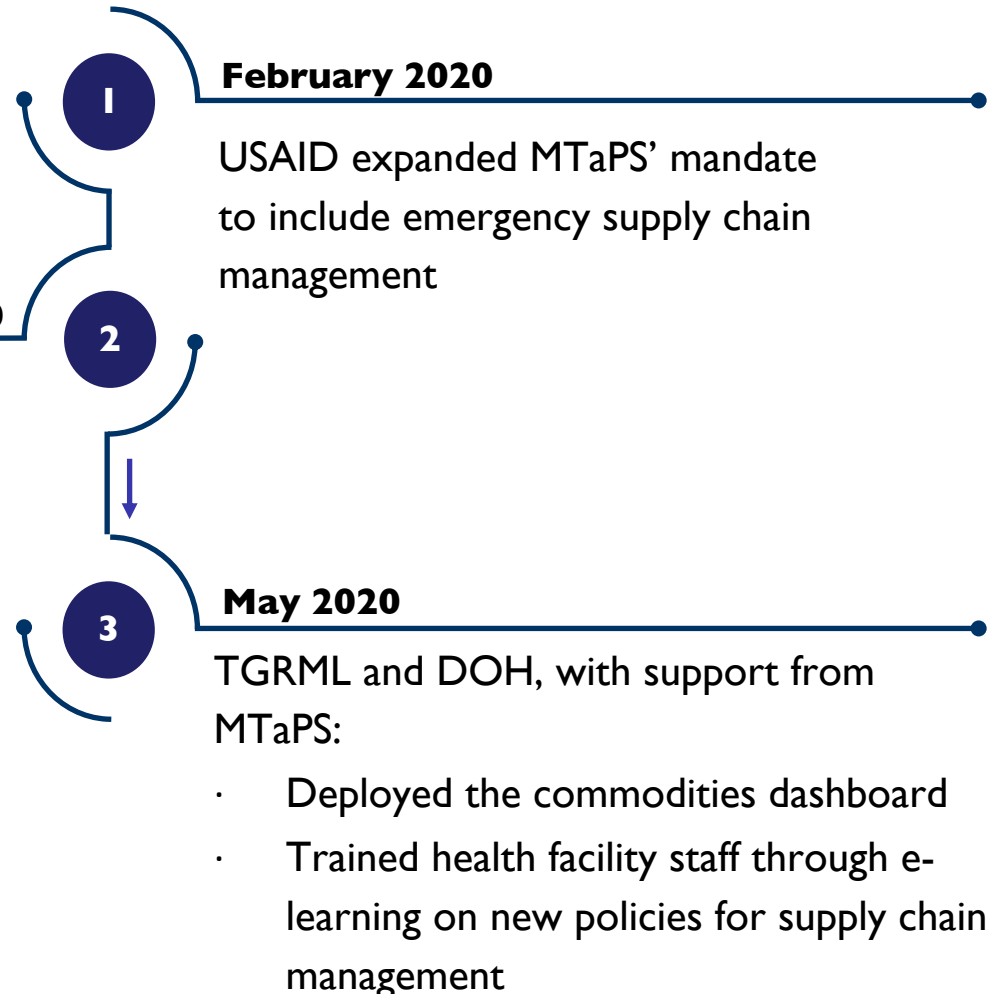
1

February 2020

USAID expanded MTaPS' mandate to include emergency supply chain management

2

3

May 2020

TGRML and DOH, with support from MTaPS:

· Deployed the commodities dashboard

· Trained health facility staff through elearning on new policies for supply chain management